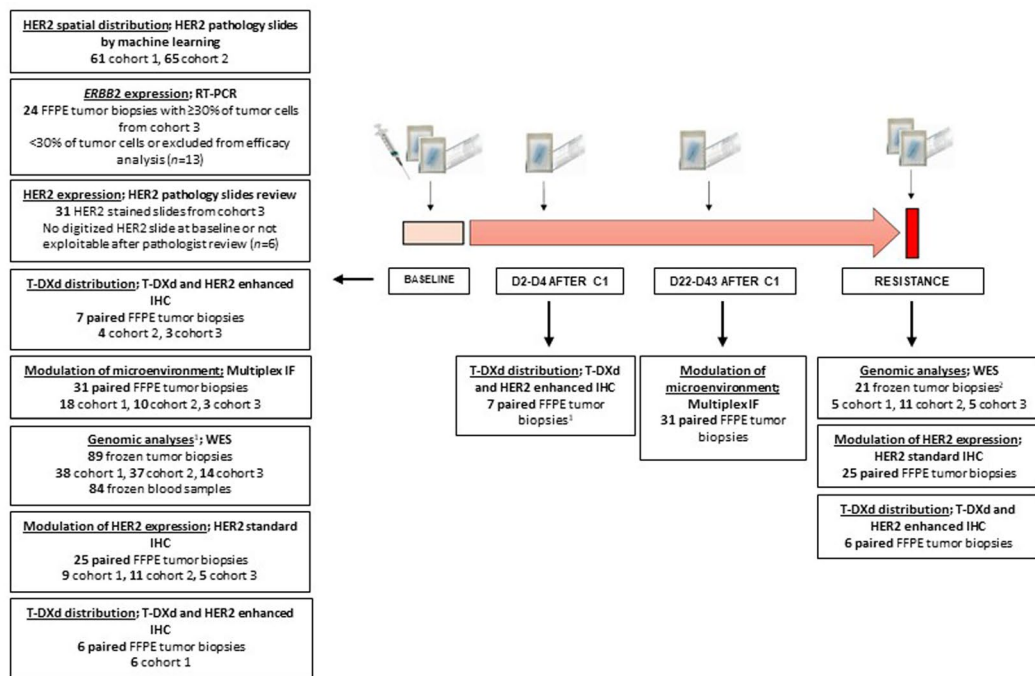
HER2 spatial distribution; HER2 pathology slides by machine learning
61 cohort 1, 65 cohort 2

ERBB2 expression; RT-PCR
24 FFPE tumor biopsies with ≥30% of tumor cells from cohort 3
<30% of tumor cells or excluded from efficacy analysis (n=13)

HER2 expression; HER2 pathology slides review
31 HER2 stained slides from cohort 3
No digitized HER2 slide at baseline or not exploitable after pathologist review (n=6)

T-DXd distribution; T-DXd and HER2 enhanced IHC
7 paired FFPE tumor biopsies
4 cohort 2, 3 cohort 3

Modulation of microenvironment; Multiplex IF
31 paired FFPE tumor biopsies
18 cohort 1, 10 cohort 2, 3 cohort 3

Genomic analyses$^1$; WES
89 frozen tumor biopsies
38 cohort 1, 37 cohort 2, 14 cohort 3
84 frozen blood samples

Modulation of HER2 expression; HER2 standard IHC
25 paired FFPE tumor biopsies
9 cohort 1, 11 cohort 2, 5 cohort 3

T-DXd distribution; T-DXd and HER2 enhanced IHC
6 paired FFPE tumor biopsies
6 cohort 1

BASELINE

D2-D4 AFTER C1

D22-D43 AFTER C1

RESISTANCE

T-DXd distribution; T-DXd and HER2 enhanced IHC
7 paired FFPE tumor biopsies$^3$

Modulation of microenvironment; MultiplexIF
31 paired FFPE tumor biopsies

Genomic analyses; WES
21 frozen tumor biopsies$^2$
5 cohort 1, 11 cohort 2, 5 cohort 3

Modulation of HER2 expression; HER2 standard IHC
25 paired FFPE tumor biopsies

T-DXd distribution; T-DXd and HER2 enhanced IHC
6 paired FFPE tumor biopsies